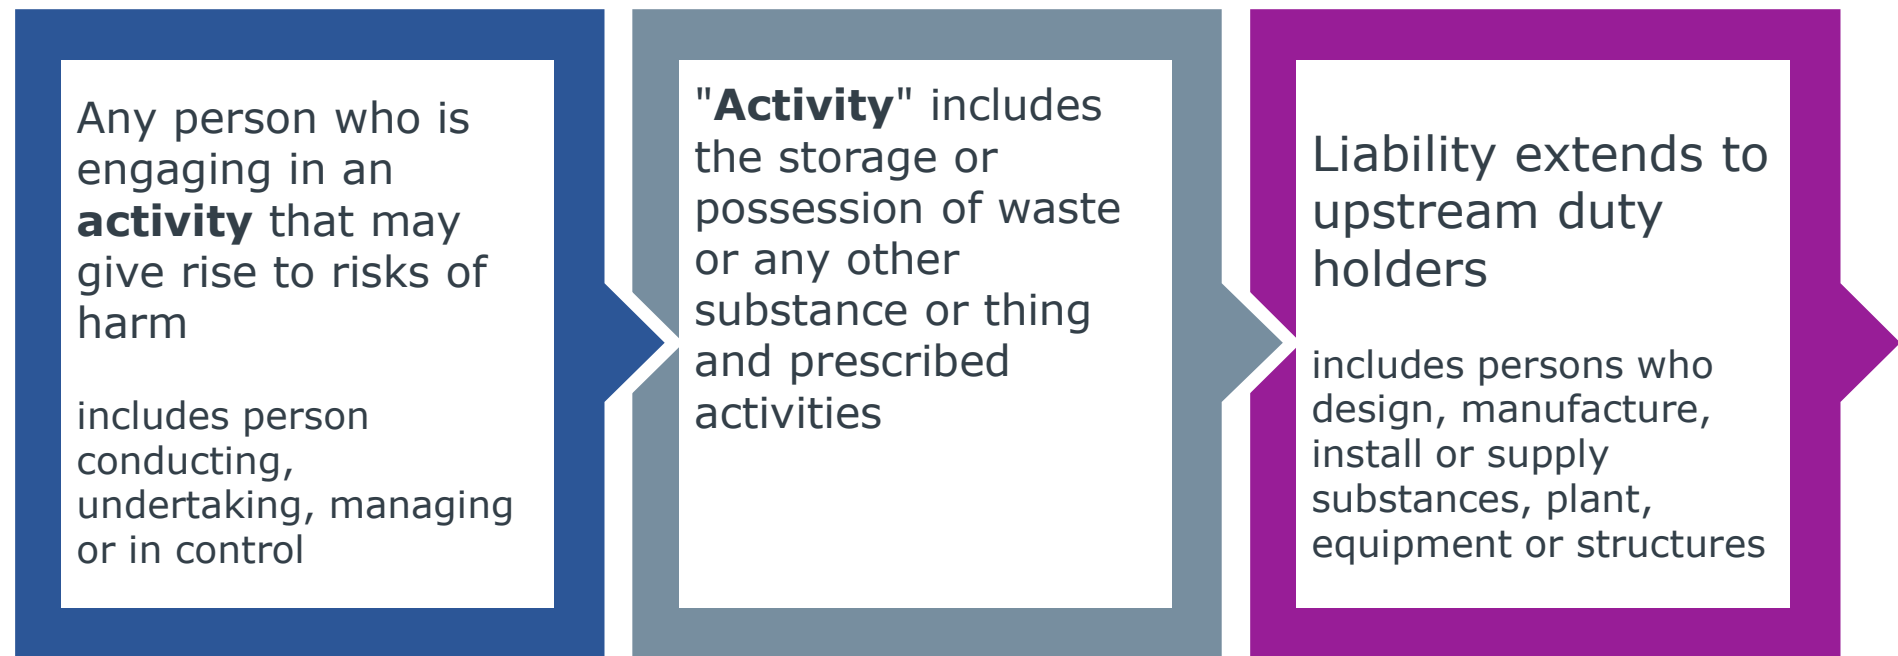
Any person who is engaging in an **activity** that may give rise to risks of harm

includes person conducting, undertaking, managing or in control

"**Activity**" includes the storage or possession of waste or any other substance or thing and prescribed activities

Liability extends to upstream duty holders

includes persons who design, manufacture, install or supply substances, plant, equipment or structures